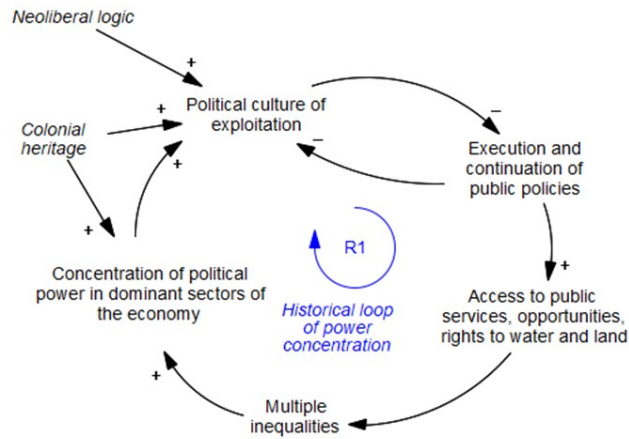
Neoliberal logic

+

+

Political culture of exploitation

Colonial heritage

+

–

Execution and continuation of public policies

–

+

R1

+

Concentration of political power in dominant sectors of the economy

Historical loop of power concentration

Access to public services, opportunities, rights to water and land

+

Multiple inequalities